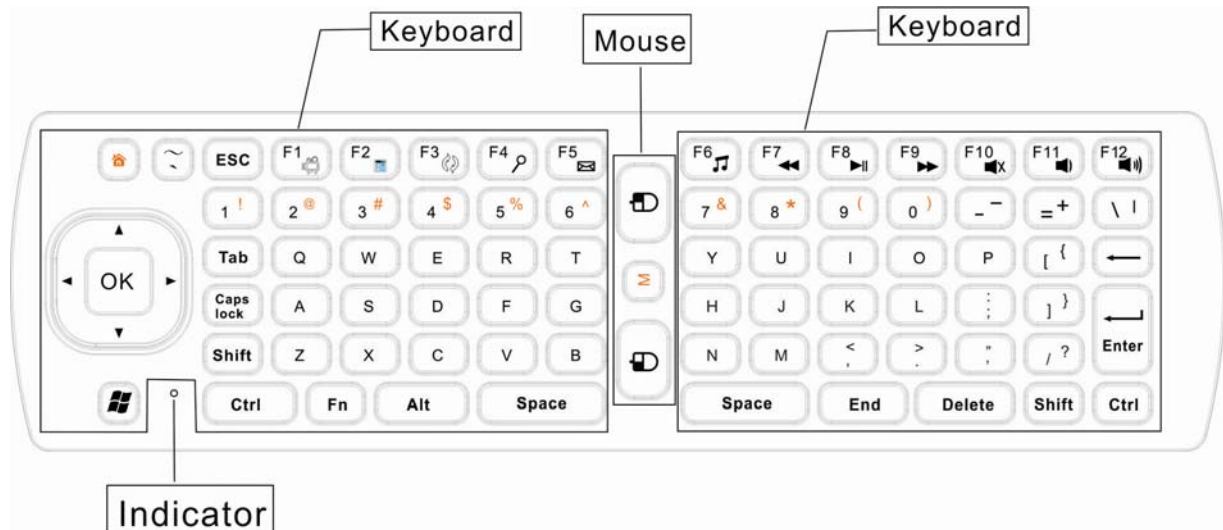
Keyboard

Mouse

Keyboard

ESC F1 F2 F3 F4 F5

1 ! 2 @ 3 # 4 $ 5 % 6 ^

OK

Tab Q W E R T

Caps lock A S D F G

Shift Z X C V B

Ctrl Fn Alt Space

M

F6 F7 F8 F9 F10 F11 F12

7 & 8 * 9 ( 0 ) - _ = + \ |

Y U I O P [ {

H J K L ; : ] }

N M < , > . " ' / ? Enter

Space End Delete Shift Ctrl

Indicator